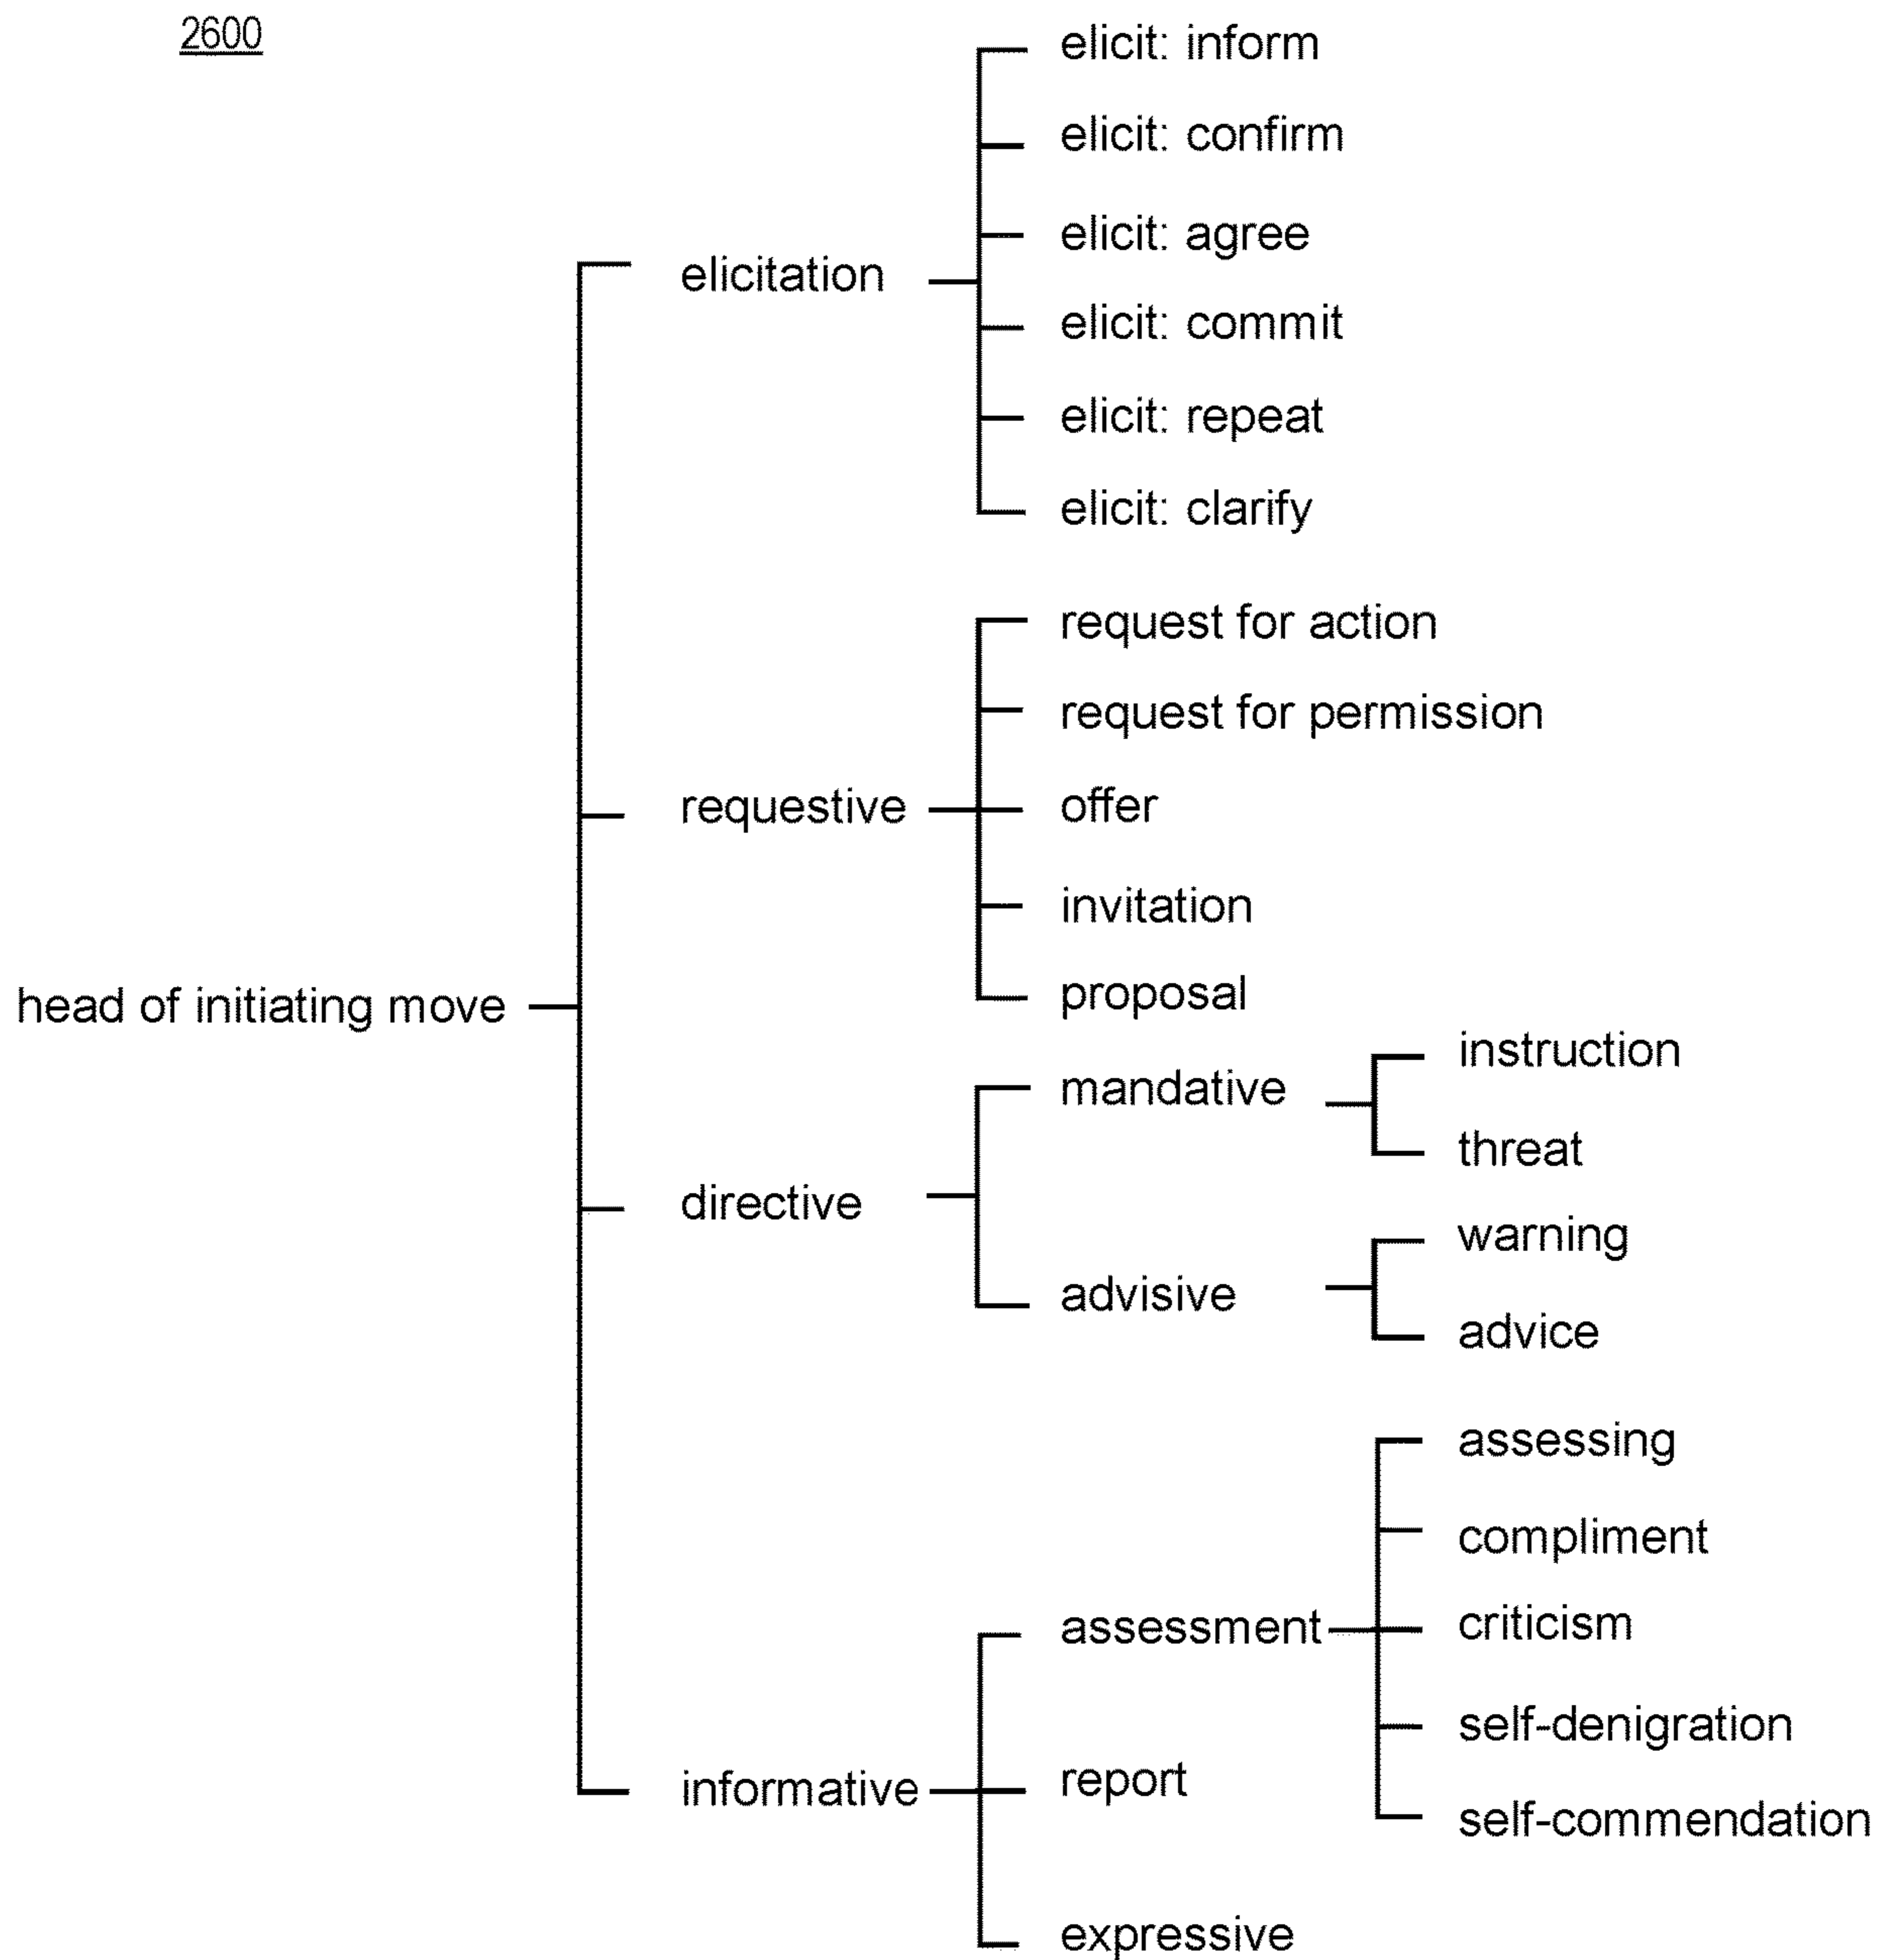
2600

head of initiating move

elicitation

elicit: inform

elicit: confirm

elicit: agree

elicit: commit

elicit: repeat

elicit: clarify

requestive

request for action

request for permission

offer

invitation

proposal

directive

mandative

instruction

threat

advisive

warning

advice

informative

assessment

assessing

compliment

criticism

self-denigration

self-commendation

report

expressive